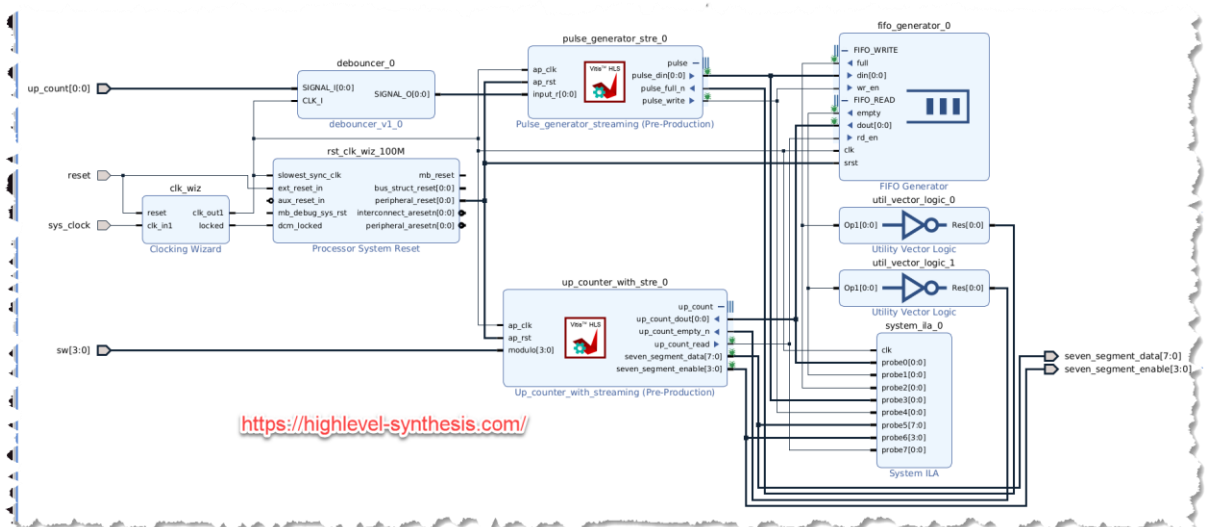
up_count[0:0]

debouncer_0
SIGNAL_I[0:0]
CLK_I
SIGNAL_O[0:0]
debouncer_v1_0

pulse_generator_stre_0
ap_clk
ap_rst
input_r[0:0]
Vitis™ HLS
pulse
pulse_din[0:0]
pulse_full_n
pulse_write
Pulse_generator_streaming (Pre-Production)

fifo_generator_0
FIFO_WRITE
full
din[0:0]
wr_en
FIFO_READ
empty
dout[0:0]
rd_en
clk
srst
FIFO Generator

reset
sys_clock

clk_wiz
reset
clk_in1
clk_out1
locked
Clocking Wizard

rst_clk_wiz_100M
slowest_sync_clk
ext_reset_in
aux_reset_in
mb_debug_sys_rst
dcm_locked
mb_reset
bus_struct_reset[0:0]
peripheral_reset[0:0]
interconnect_aresetn[0:0]
peripheral_aresetn[0:0]
Processor System Reset

util_vector_logic_0
Op1[0:0]
Res[0:0]
Utility Vector Logic

util_vector_logic_1
Op1[0:0]
Res[0:0]
Utility Vector Logic

sw[3:0]

up_counter_with_stre_0
ap_clk
ap_rst
modulo[3:0]
Vitis™ HLS
up_count
up_count_dout[0:0]
up_count_empty_n
up_count_read
seven_segment_data[7:0]
seven_segment_enable[3:0]
Up_counter_with_streaming (Pre-Production)

system_ila_0
clk
probe0[0:0]
probe1[0:0]
probe2[0:0]
probe3[0:0]
probe4[0:0]
probe5[7:0]
probe6[3:0]
probe7[0:0]
System ILA

seven_segment_data[7:0]
seven_segment_enable[3:0]

https://highlevel-synthesis.com/